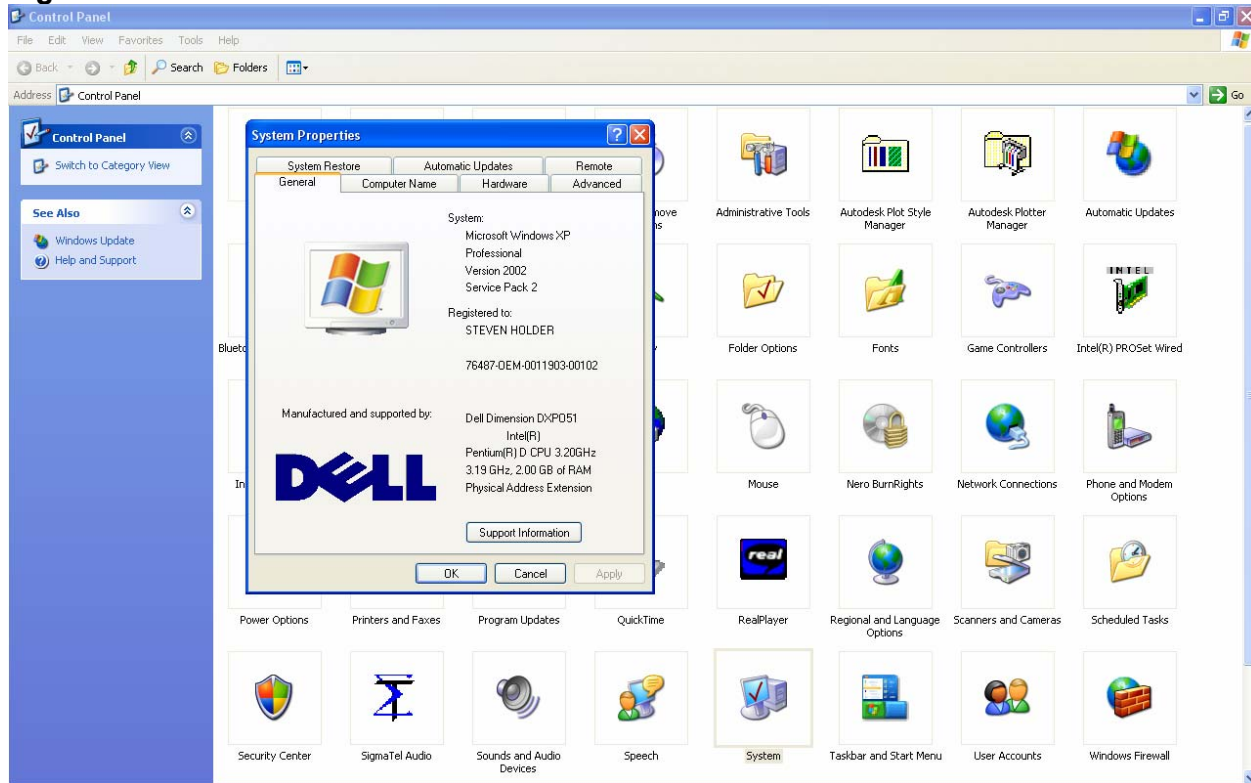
Control Panel

File Edit View Favorites Tools Help

Back Search Folders

Address Control Panel

Go

Control Panel

Switch to Category View

See Also

Windows Update

Help and Support

System Properties

System Restore | Automatic Updates | Remote
General | Computer Name | Hardware | Advanced

System:
Microsoft Windows XP
Professional
Version 2002
Service Pack 2

Registered to:
STEVEN HOLDER

76487-OEM-0011903-00102

Manufactured and supported by:

Dell Dimension DXP051
Intel(R)
Pentium(R) D CPU 3.20GHz
3.19 GHz, 2.00 GB of RAM
Physical Address Extension

DELL

Support Information

OK Cancel Apply

nove
ns

Bluet

In

Administrative Tools

Autodesk Plot Style Manager

Autodesk Plotter Manager

Automatic Updates

Folder Options

Fonts

Game Controllers

INTEL

Intel(R) PROSet Wired

Mouse

Nero BurnRights

Network Connections

Phone and Modem Options

real

Power Options

Printers and Faxes

Program Updates

QuickTime

RealPlayer

Regional and Language Options

Scanners and Cameras

Scheduled Tasks

Security Center

SigmaTel Audio

Sounds and Audio Devices

Speech

System

Taskbar and Start Menu

User Accounts

Windows Firewall